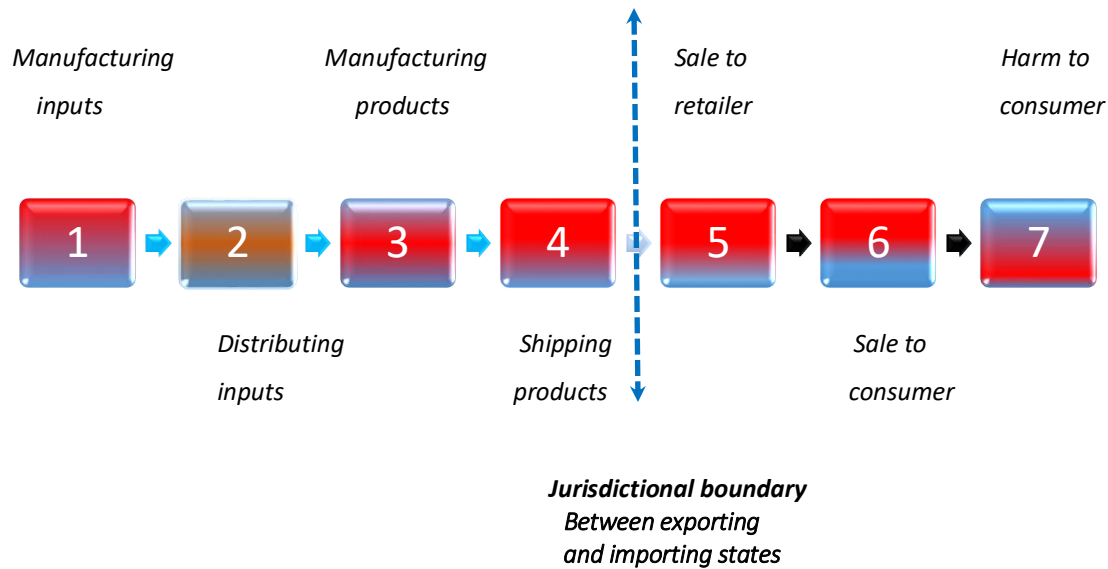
Manufacturing inputs

Manufacturing products

Sale to retailer

Harm to consumer

1

2

3

4

5

6

7

Distributing inputs

Shipping products

Sale to consumer

**Jurisdictional boundary**
Between exporting and importing states